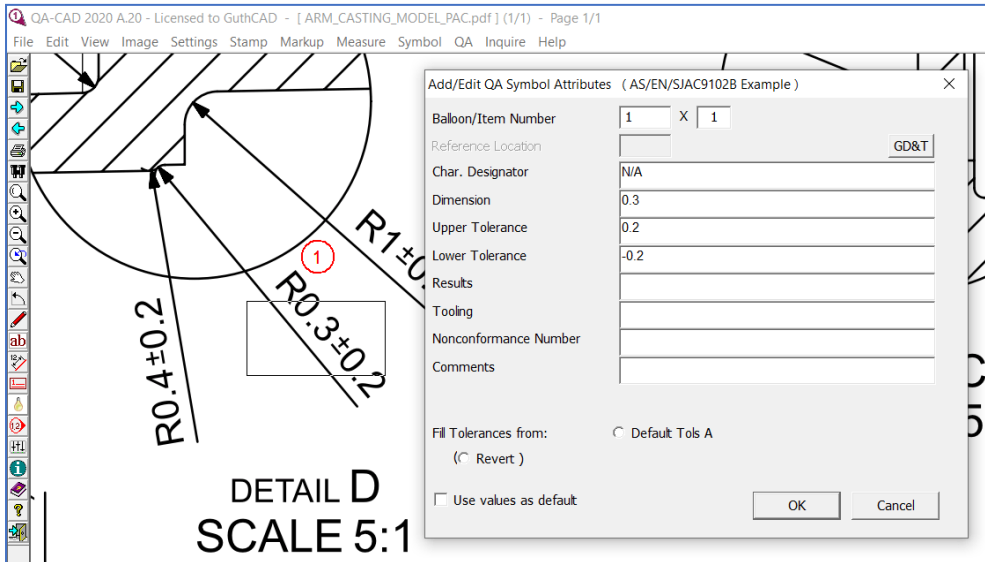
QA-CAD 2020 A.20 - Licensed to GuthCAD - [ ARM_CASTING_MODEL_PAC.pdf ] (1/1) - Page 1/1

File Edit View Image Settings Stamp Markup Measure Symbol QA Inquire Help

ab

Add/Edit QA Symbol Attributes ( AS/EN/SJAC9102B Example )

×

Balloon/Item Number 1 X 1

Reference Location

GD&T

Char. Designator N/A

Dimension 0.3

Upper Tolerance 0.2

Lower Tolerance -0.2

Results

Tooling

Nonconformance Number

Comments

Fill Tolerances from:

Default Tols A

Revert

Use values as default

OK

Cancel

R1±0.

1

R0.3±0.2

R0.4±0.2

DETAIL D

SCALE 5:1